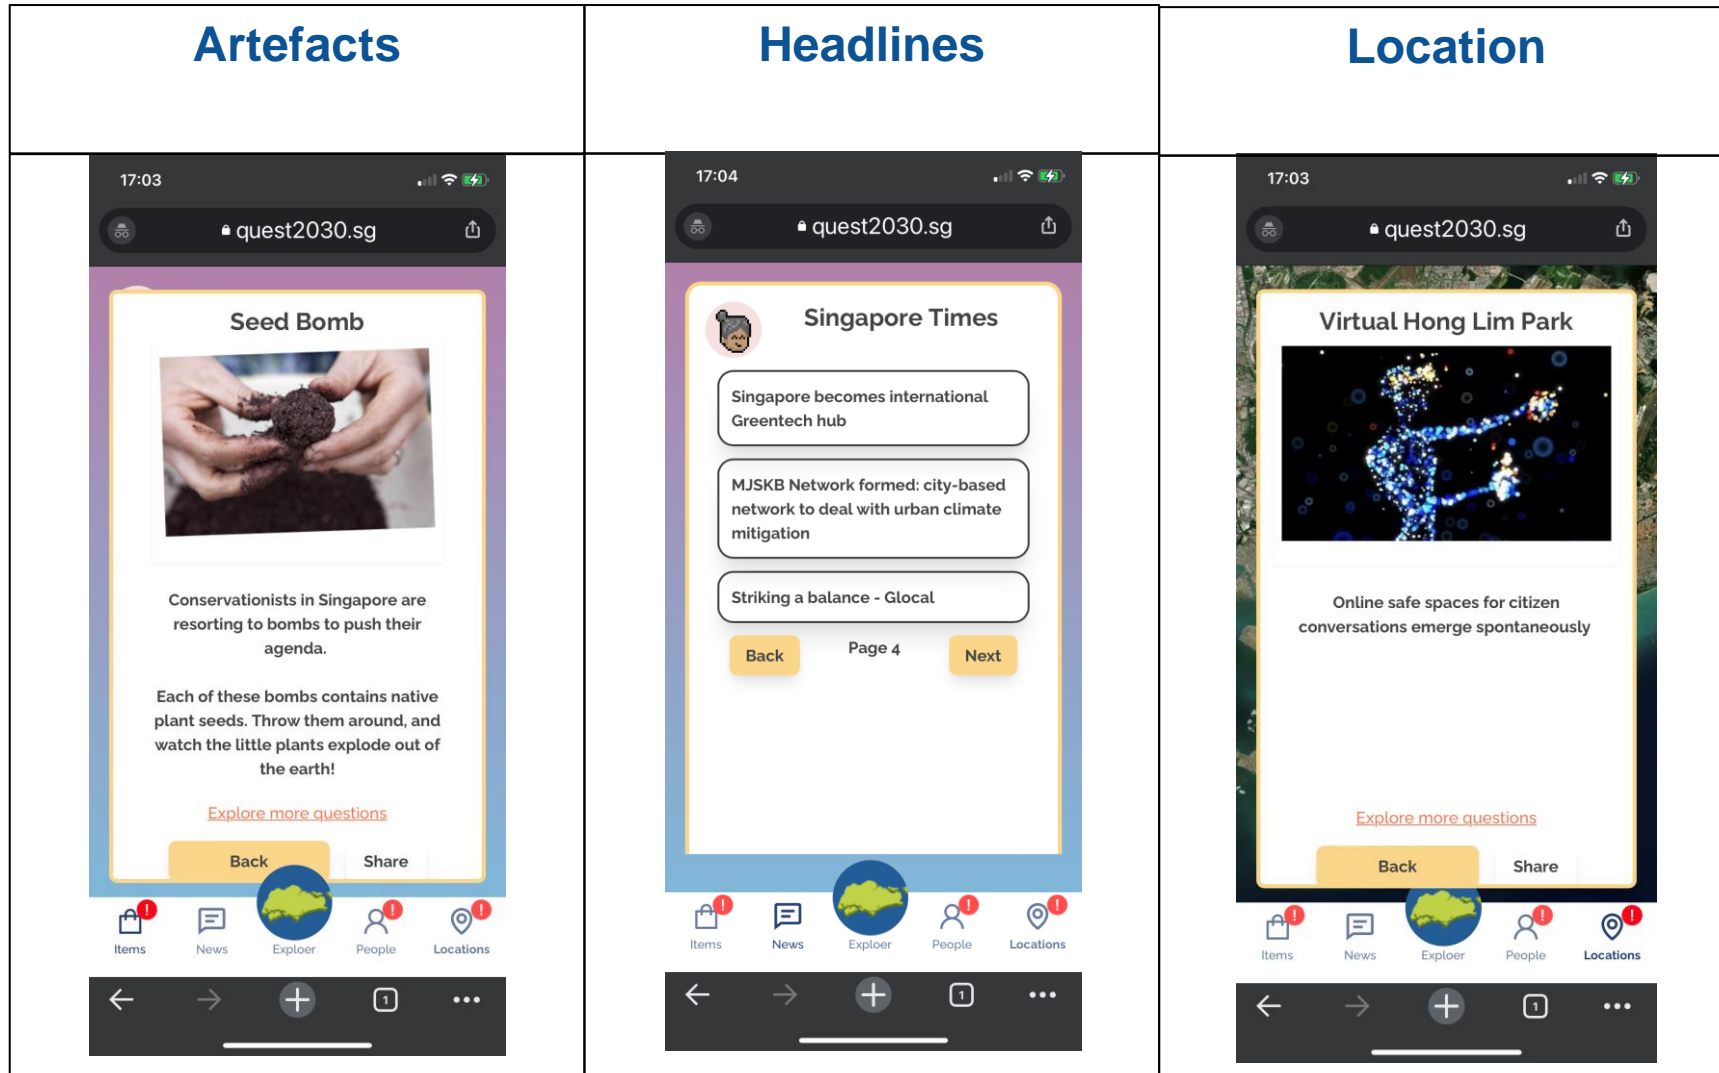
Artefacts

17:03

quest2030.sg

Seed Bomb

Conservationists in Singapore are resorting to bombs to push their agenda.

Each of these bombs contains native plant seeds. Throw them around, and watch the little plants explode out of the earth!

Explore more questions

Back Share

Items News Explorer People Locations

1

Headlines

17:04

quest2030.sg

Singapore Times

Singapore becomes international Greentech hub

MJSKB Network formed: city-based network to deal with urban climate mitigation

Striking a balance - Glocal

Back Page 4 Next

Items News Explorer People Locations

1

Location

17:03

quest2030.sg

Virtual Hong Lim Park

Online safe spaces for citizen conversations emerge spontaneously

Explore more questions

Back Share

Items News Explorer People Locations

1